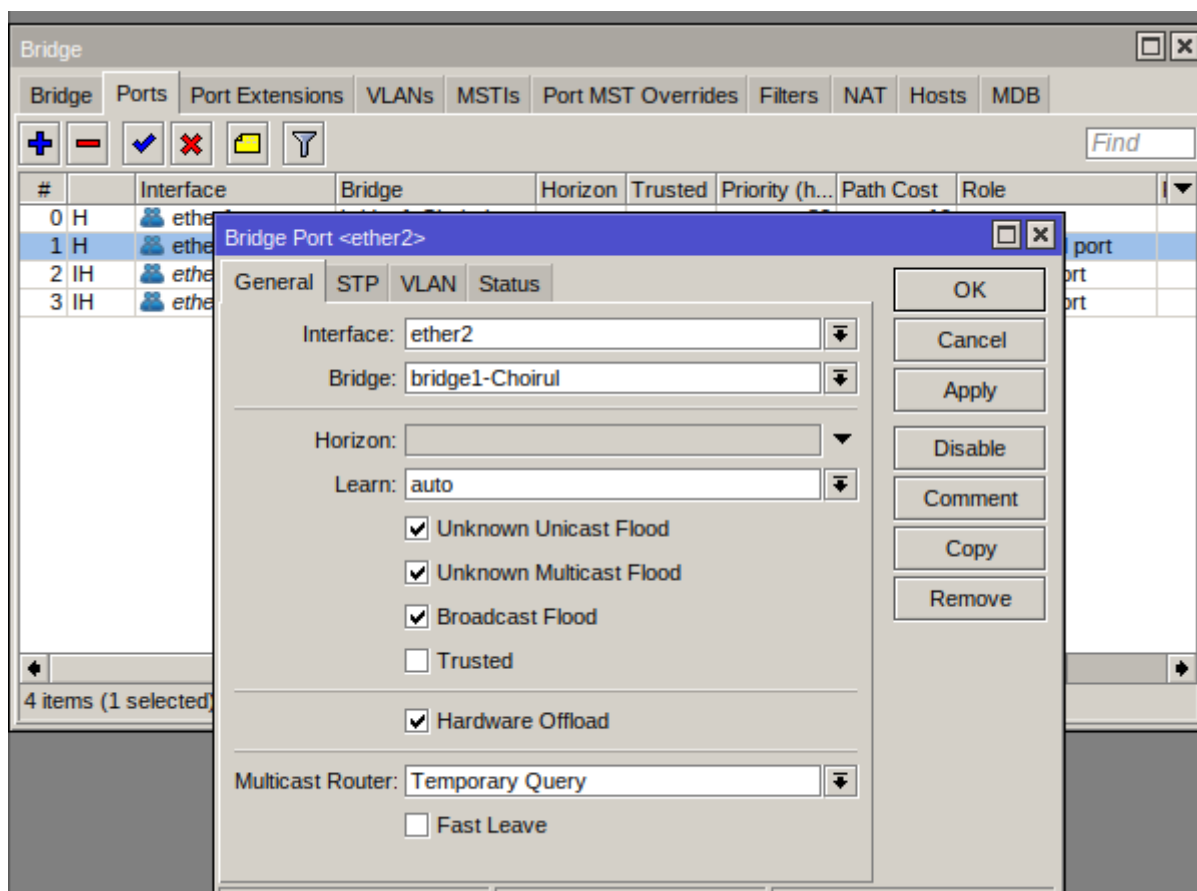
Bridge

Bridge | Ports | Port Extensions | VLANs | MSTIs | Port MST Overrides | Filters | NAT | Hosts | MDB

Find

| # | | Interface | Bridge | Horizon | Trusted | Priority (h... | Path Cost | Role |
|---|---|---|---|---|---|---|---|---|
| 0 | H | ethe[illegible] | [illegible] | | | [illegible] | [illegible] | |
| 1 | H | ethe | | | | | | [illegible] port |
| 2 | IH | ethe | | | | | | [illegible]ort |
| 3 | IH | ethe | | | | | | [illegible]ort |

4 items (1 selected)

Bridge Port <ether2>

General | STP | VLAN | Status

Interface: ether2

Bridge: bridge1-Choirul

Horizon:

Learn: auto

Unknown Unicast Flood

Unknown Multicast Flood

Broadcast Flood

Trusted

Hardware Offload

Multicast Router: Temporary Query

Fast Leave

OK

Cancel

Apply

Disable

Comment

Copy

Remove